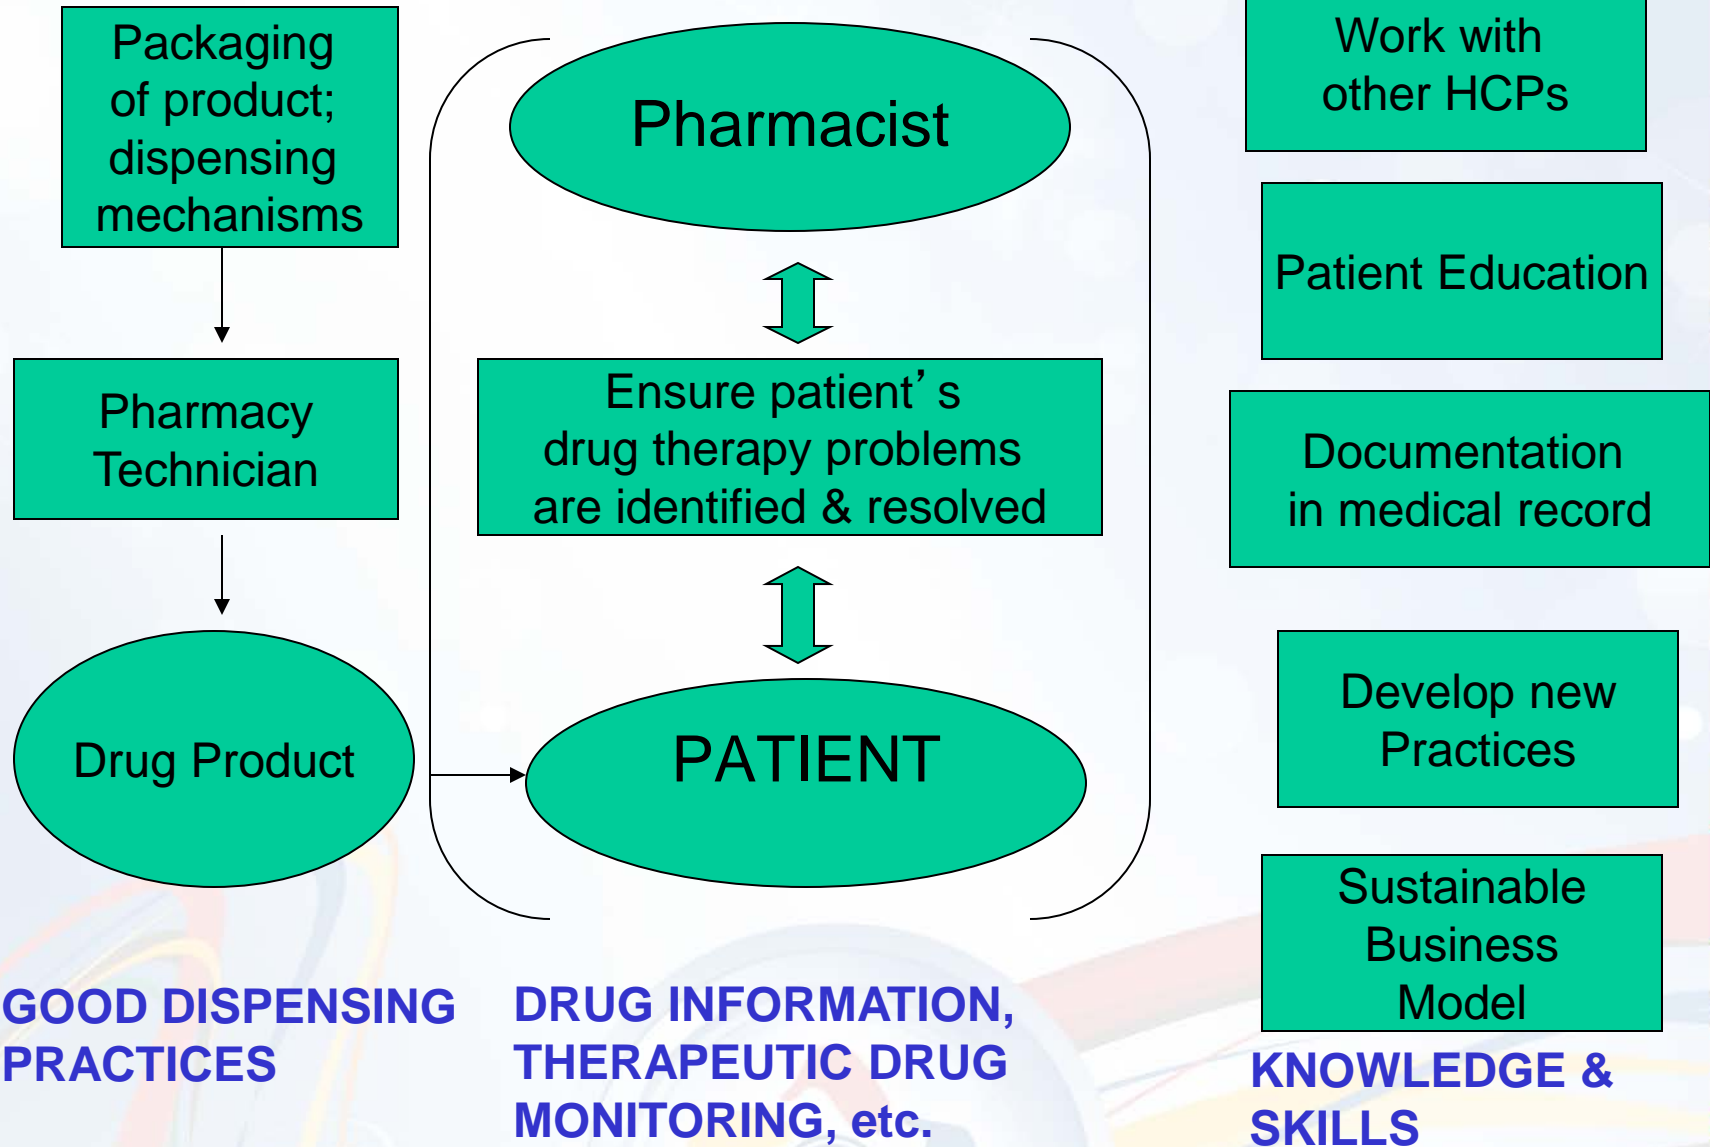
Packaging of product; dispensing mechanisms

Pharmacy Technician

Drug Product

Pharmacist

Ensure patient’s drug therapy problems are identified & resolved

PATIENT

Work with other HCPs

Patient Education

Documentation in medical record

Develop new Practices

Sustainable Business Model

GOOD DISPENSING PRACTICES

DRUG INFORMATION, THERAPEUTIC DRUG MONITORING, etc.

KNOWLEDGE & SKILLS